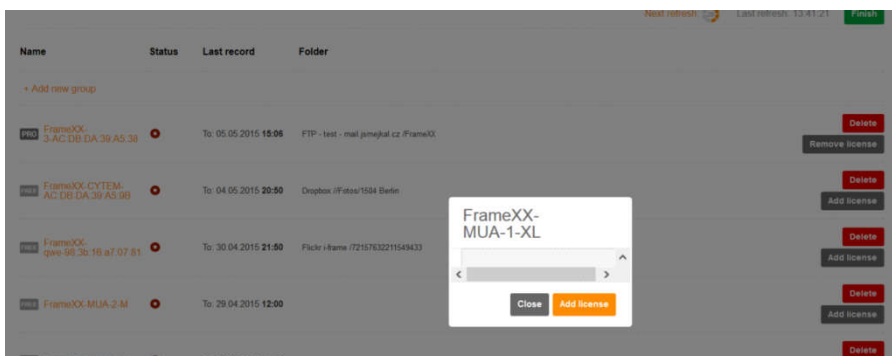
Next refresh: Last refresh: 13:41:21 Finish

| Name | Status | Last record | Folder | |
|---|---|---|---|---|
| + Add new group | | | | |
| PRO FrameXX-3-AC:DB:DA:39:A5:38 | | To: 05.05.2015 **15:06** | FTP - test - mail.jsmejkal.cz /FrameXX | Delete Remove license |
| FREE FrameXX-CYTEM-AC:DB:DA:39:A5:98 | | To: 04.05.2015 **20:50** | Dropbox //Fotos/1504 Berlin | Delete Add license |
| FREE FrameXX-qaw-90:3b:16:a7:07:81 | | To: 30.04.2015 **21:50** | Flickr i-frame /72157632211549433 | Delete Add license |
| FREE FrameXX-MUA-2-M | | To: 29.04.2015 **12:00** | | Delete Add license |
| | | | | Delete |

FrameXX-MUA-1-XL

Close Add license